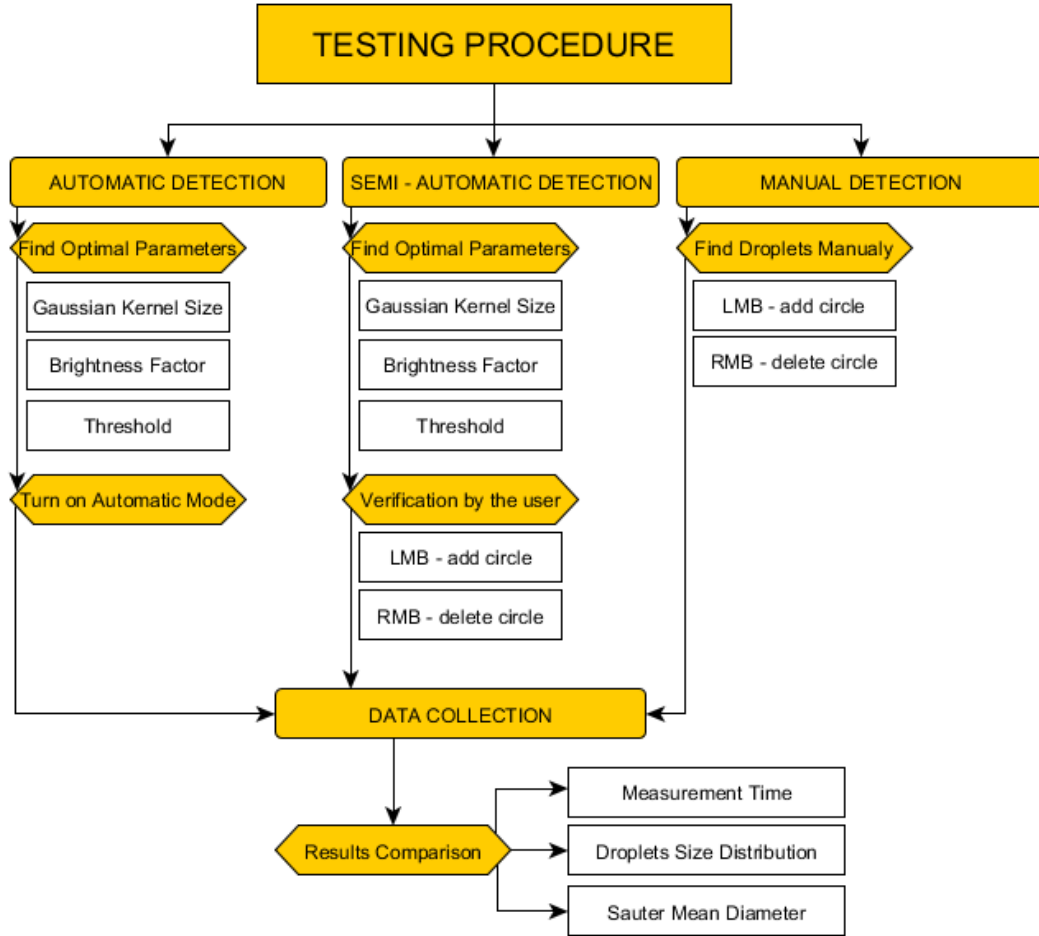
TESTING PROCEDURE

AUTOMATIC DETECTION

Find Optimal Parameters

Gaussian Kernel Size

Brightness Factor

Threshold

Turn on Automatic Mode

SEMI - AUTOMATIC DETECTION

Find Optimal Parameters

Gaussian Kernel Size

Brightness Factor

Threshold

Verification by the user

LMB - add circle

RMB - delete circle

MANUAL DETECTION

Find Droplets Manualy

LMB - add circle

RMB - delete circle

DATA COLLECTION

Results Comparison

Measurement Time

Droplets Size Distribution

Sauter Mean Diameter